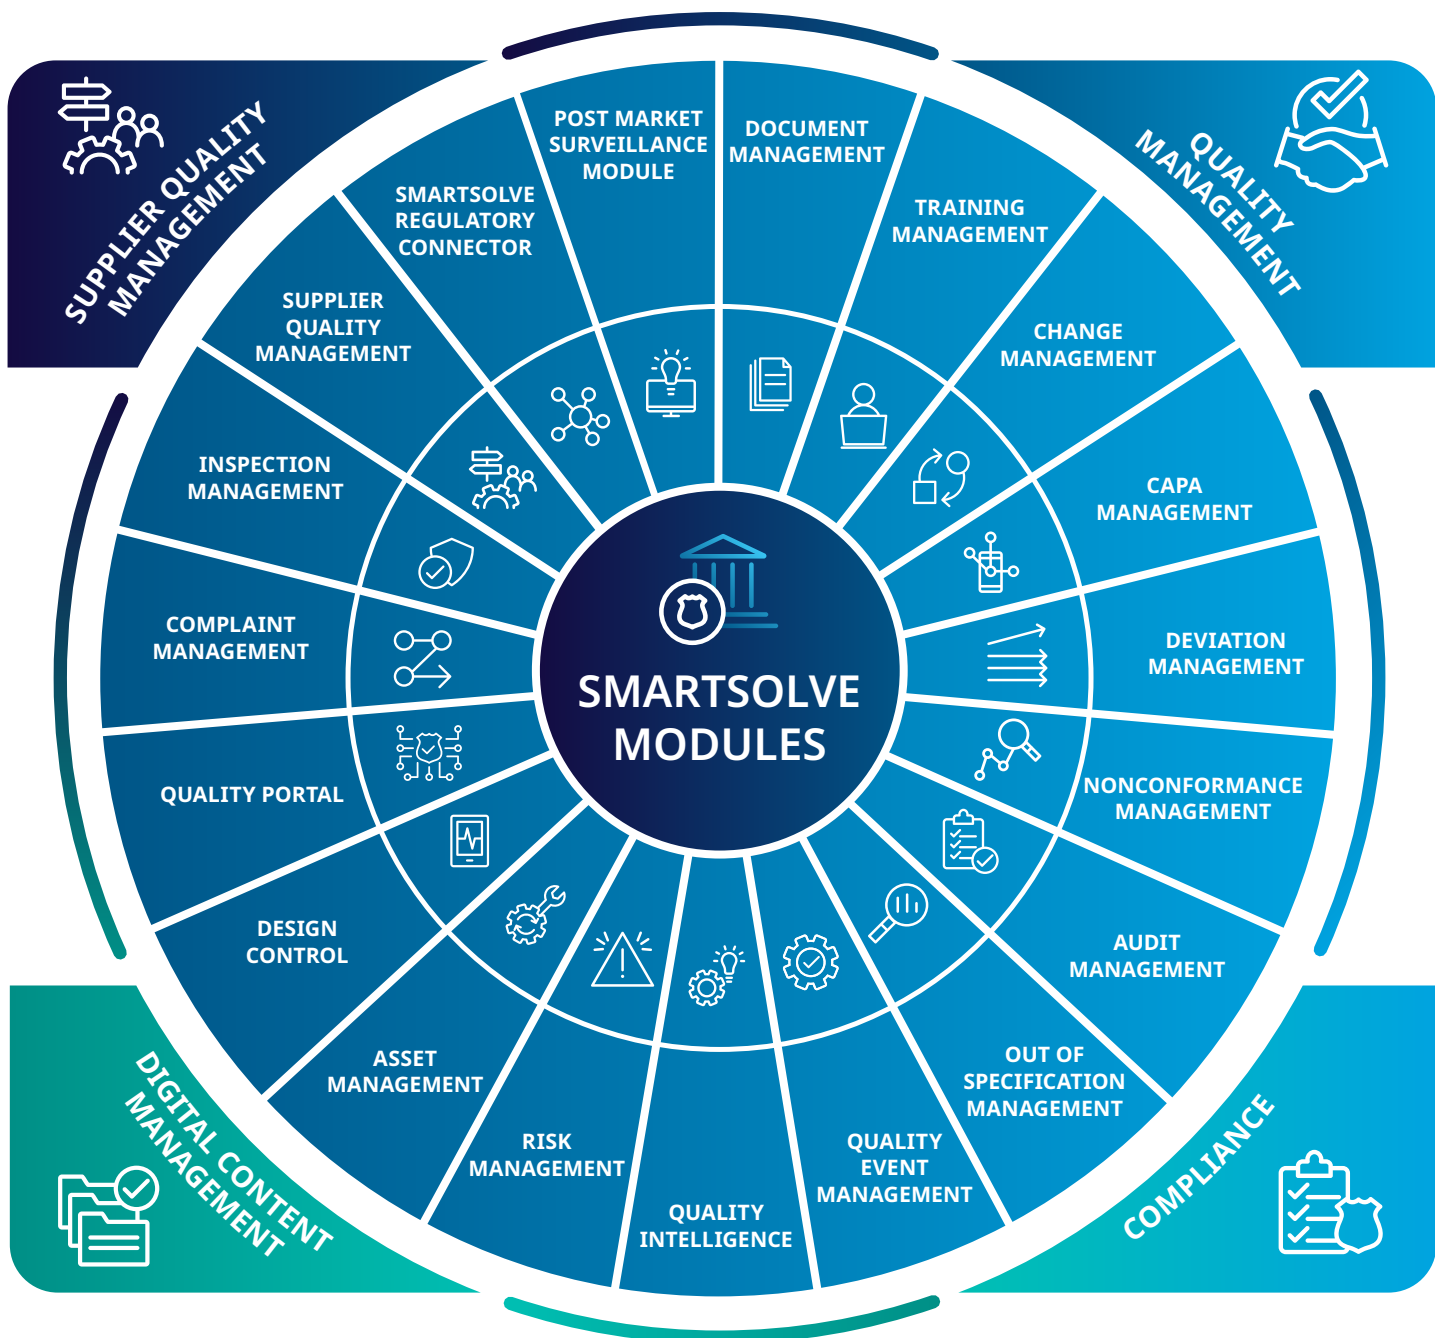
SUPPLIER QUALITY MANAGEMENT

QUALITY MANAGEMENT

POST MARKET SURVEILLANCE MODULE

DOCUMENT MANAGEMENT

TRAINING MANAGEMENT

CHANGE MANAGEMENT

CAPA MANAGEMENT

DEVIATION MANAGEMENT

NONCONFORMANCE MANAGEMENT

AUDIT MANAGEMENT

OUT OF SPECIFICATION MANAGEMENT

QUALITY EVENT MANAGEMENT

QUALITY INTELLIGENCE

RISK MANAGEMENT

ASSET MANAGEMENT

DESIGN CONTROL

QUALITY PORTAL

COMPLAINT MANAGEMENT

INSPECTION MANAGEMENT

SUPPLIER QUALITY MANAGEMENT

SMARTSOLVE REGULATORY CONNECTOR

SMARTSOLVE MODULES

DIGITAL CONTENT MANAGEMENT

COMPLIANCE